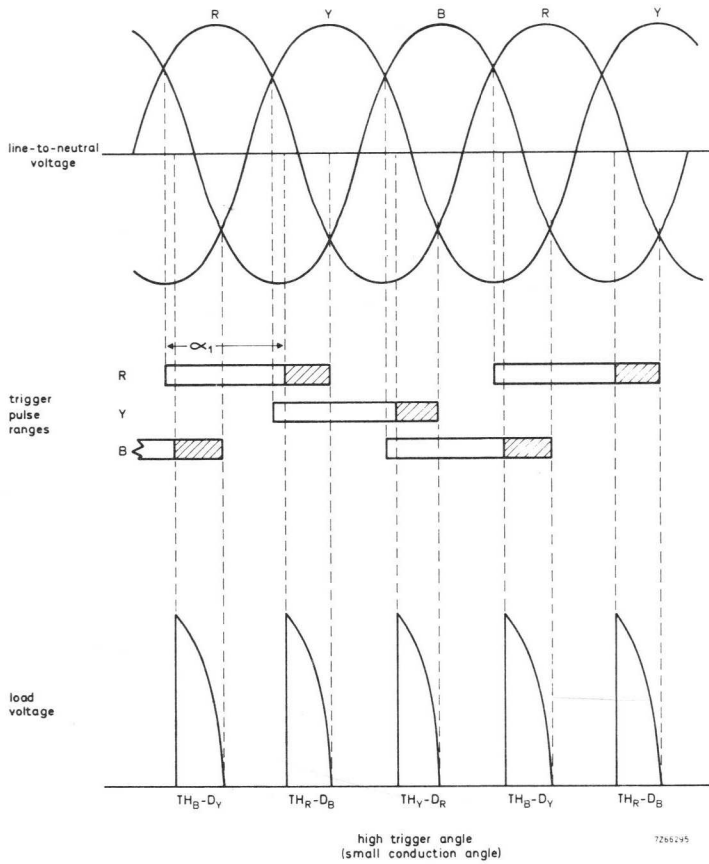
R Y B R Y

line-to-neutral voltage

$\alpha_1$

R

trigger pulse ranges

Y

B

load voltage

$TH_B-D_Y$ $TH_R-D_B$ $TH_Y-D_R$ $TH_B-D_Y$ $TH_R-D_B$

high trigger angle
(small conduction angle)

7Z66295